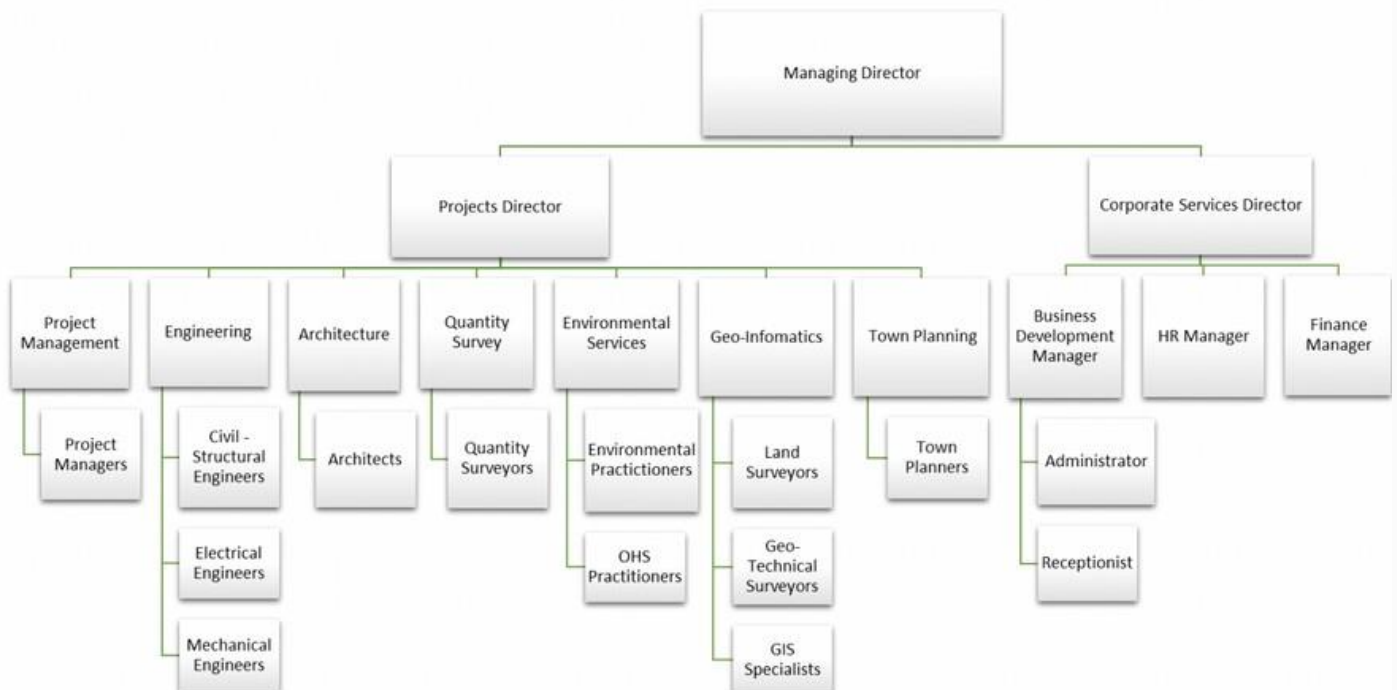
Managing Director

Projects Director

Corporate Services Director

Project Management

Project Managers

Engineering

Civil - Structural Engineers

Electrical Engineers

Mechanical Engineers

Architecture

Architects

Quantity Survey

Quantity Surveyors

Environmental Services

Environmental Practictioners

OHS Practitioners

Geo-Infomatics

Land Surveyors

Geo-Technical Surveyors

GIS Specialists

Town Planning

Town Planners

Business Development Manager

Administrator

Receptionist

HR Manager

Finance Manager